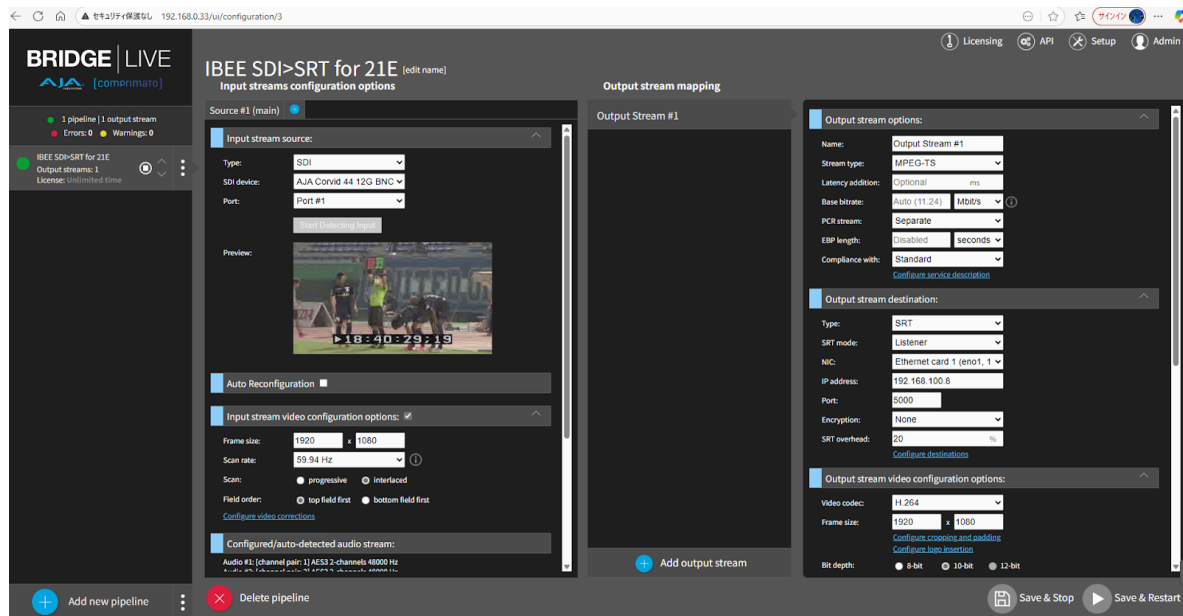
セキュリティ保護なし 192.168.0.33/ui/configuration/3

サインイン

BRIDGE | LIVE
AJA [comprimato]

Licensing API Setup Admin

1 pipeline | 1 output stream
Errors: 0 Warnings: 0

IBEE SDI>SRT for 21E
Output streams: 1
License: Unlimited time

IBEE SDI>SRT for 21E [edit name]

Input streams configuration options

Source #1 (main)

Input stream source:
Type: SDI
SDI device: AJA Corvid 44 12G BNC
Port: Port #1
Start Detecting Input
Preview:
18:40:29;19

Auto Reconfiguration

Input stream video configuration options:
Frame size: 1920 x 1080
Scan rate: 59.94 Hz
Scan: progressive interlaced
Field order: top field first bottom field first
Configure video corrections

Configured/auto-detected audio stream:
Audio #1: [channel pair: 1] AES3 2-channels 48000 Hz
Audio #2: [channel pair: 2] AES3 2-channels 48000 Hz

Output stream mapping

Output Stream #1

Add output stream

Output stream options:
Name: Output Stream #1
Stream type: MPEG-TS
Latency addition: Optional ms
Base bitrate: Auto (11.24) Mbit/s
PCR stream: Separate
EBP length: Disabled seconds
Compliance with: Standard
Configure service description

Output stream destination:
Type: SRT
SRT mode: Listener
NIC: Ethernet card 1 (eno1, 1
IP address: 192.168.100.8
Port: 5000
Encryption: None
SRT overhead: 20 %
Configure destinations

Output stream video configuration options:
Video codec: H.264
Frame size: 1920 x 1080
Configure cropping and padding
Configure logo insertion
Bit depth: 8-bit 10-bit 12-bit

Add new pipeline

Delete pipeline

Save & Stop

Save & Restart